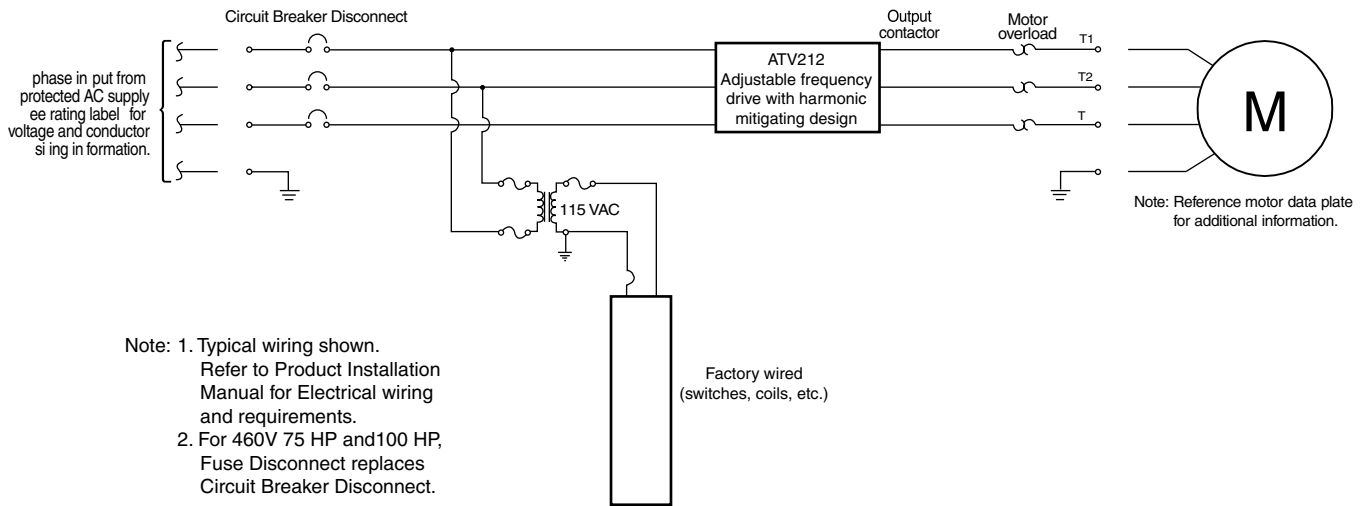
Circuit Breaker Disconnect

Output contactor

Motor overload

phase in put from protected AC supply ee rating label for voltage and conductor si ing in formation.

ATV212
Adjustable frequency drive with harmonic mitigating design

T1

T2

T

M

Note: Reference motor data plate for additional information.

115 VAC

Factory wired (switches, coils, etc.)

Note: 1. Typical wiring shown. Refer to Product Installation Manual for Electrical wiring and requirements.
2. For 460V 75 HP and100 HP, Fuse Disconnect replaces Circuit Breaker Disconnect.